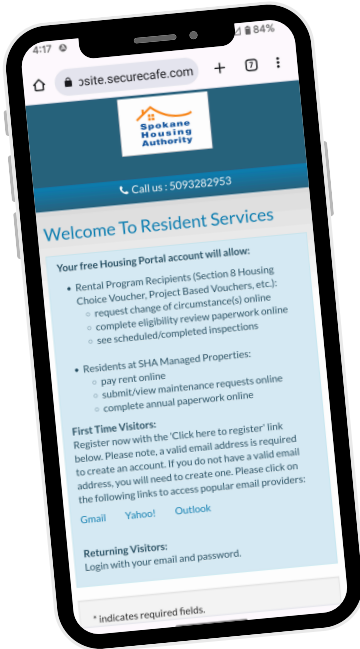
4:17 84%

osite.securecafe.com

7

Spokane Housing Authority

Call us : 5093282953

Welcome To Resident Services

Your free Housing Portal account will allow:

- Rental Program Recipients (Section 8 Housing Choice Voucher, Project Based Vouchers, etc.):
  - request change of circumstance(s) online
  - complete eligibility review paperwork online
  - see scheduled/completed inspections

- Residents at SHA Managed Properties:
  - pay rent online
  - submit/view maintenance requests online
  - complete annual paperwork online

First Time Visitors:
Register now with the 'Click here to register' link below. Please note, a valid email address is required to create an account. If you do not have a valid email address, you will need to create one. Please click on the following links to access popular email providers:

Gmail Yahoo! Outlook

Returning Visitors:
Login with your email and password.

* indicates required fields.